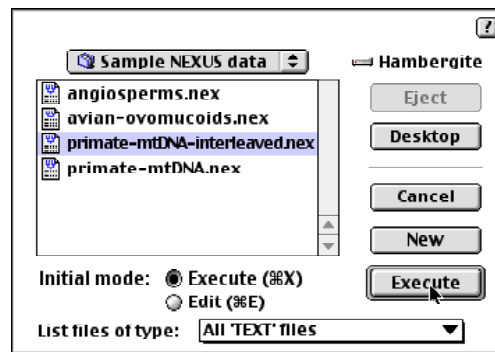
Sample NEXUS data

Hambergite

angiosperms.nex
avian-ovomucoids.nex
primate-mtDNA-interleaved.nex
primate-mtDNA.nex

Eject

Desktop

Cancel

New

Execute

Initial mode: Execute (⌘X)
Edit (⌘E)

List files of type: All 'TEXT' files